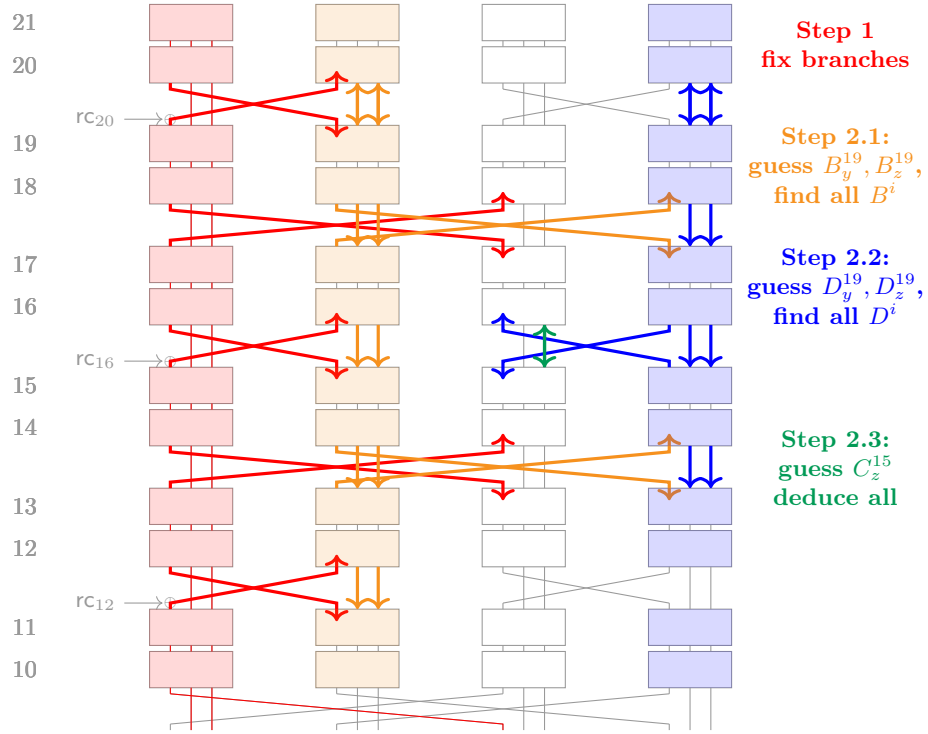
21
20
rc$_{20}$
19
18
17
16
rc$_{16}$
15
14
13
12
rc$_{12}$
11
10

**Step 1**
**fix branches**

**Step 2.1:**
**guess $B_y^{19}, B_z^{19}$,**
**find all $B^i$**

**Step 2.2:**
**guess $D_y^{19}, D_z^{19}$,**
**find all $D^i$**

**Step 2.3:**
**guess $C_z^{15}$**
**deduce all**